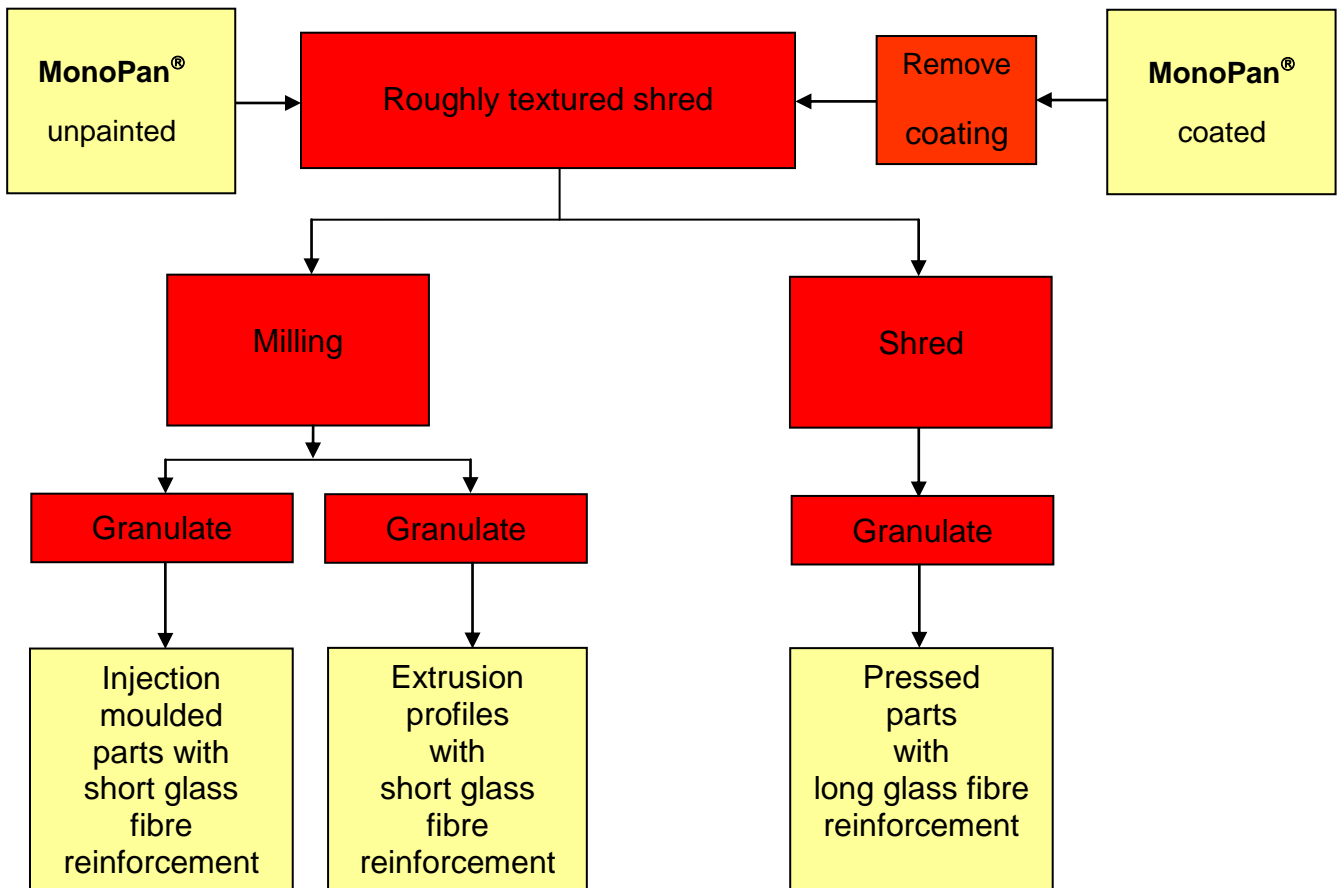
**MonoPan®**
unpainted

Roughly textured shred

Remove coating

**MonoPan®**
coated

Milling

Shred

Granulate

Granulate

Granulate

Injection moulded parts with short glass fibre reinforcement

Extrusion profiles with short glass fibre reinforcement

Pressed parts with long glass fibre reinforcement